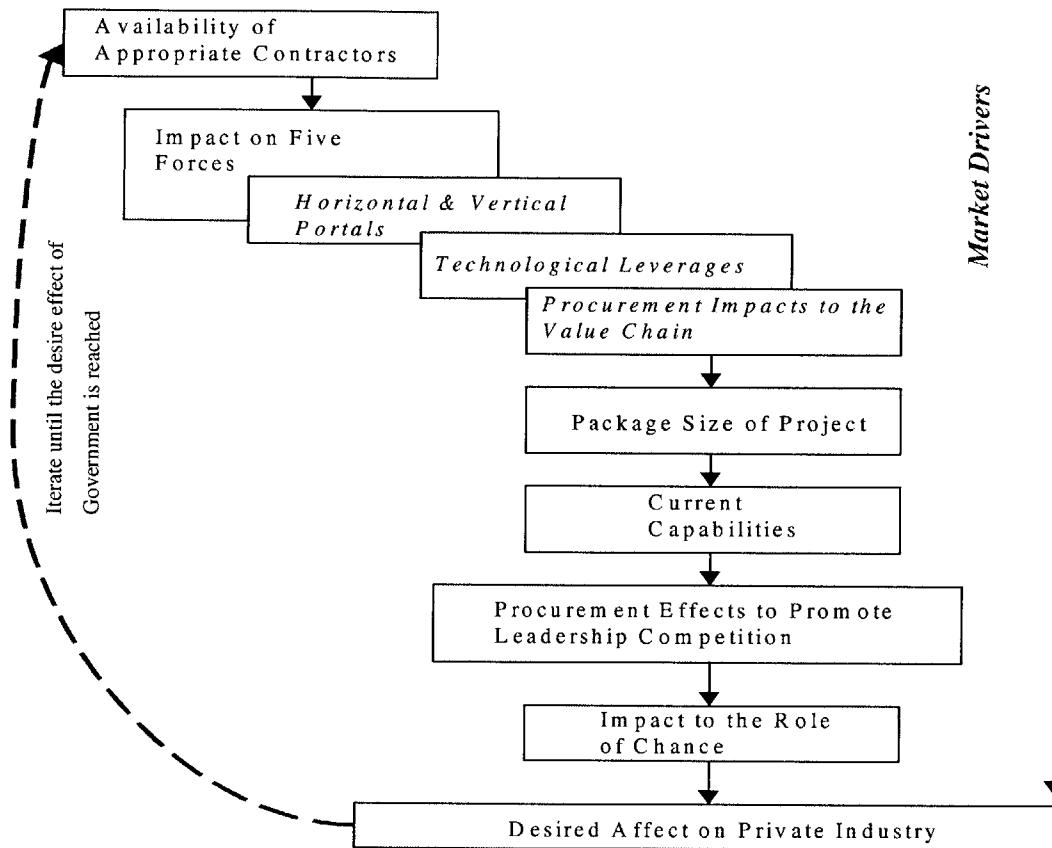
Availability of Appropriate Contractors

Impact on Five Forces

Horizontal & Vertical Portals

Technological Leverages

Procurement Impacts to the Value Chain

Package Size of Project

Current Capabilities

Procurement Effects to Promote Leadership Competition

Impact to the Role of Chance

Desired Affect on Private Industry

Iterate until the desire effect of Government is reached

Market Drivers